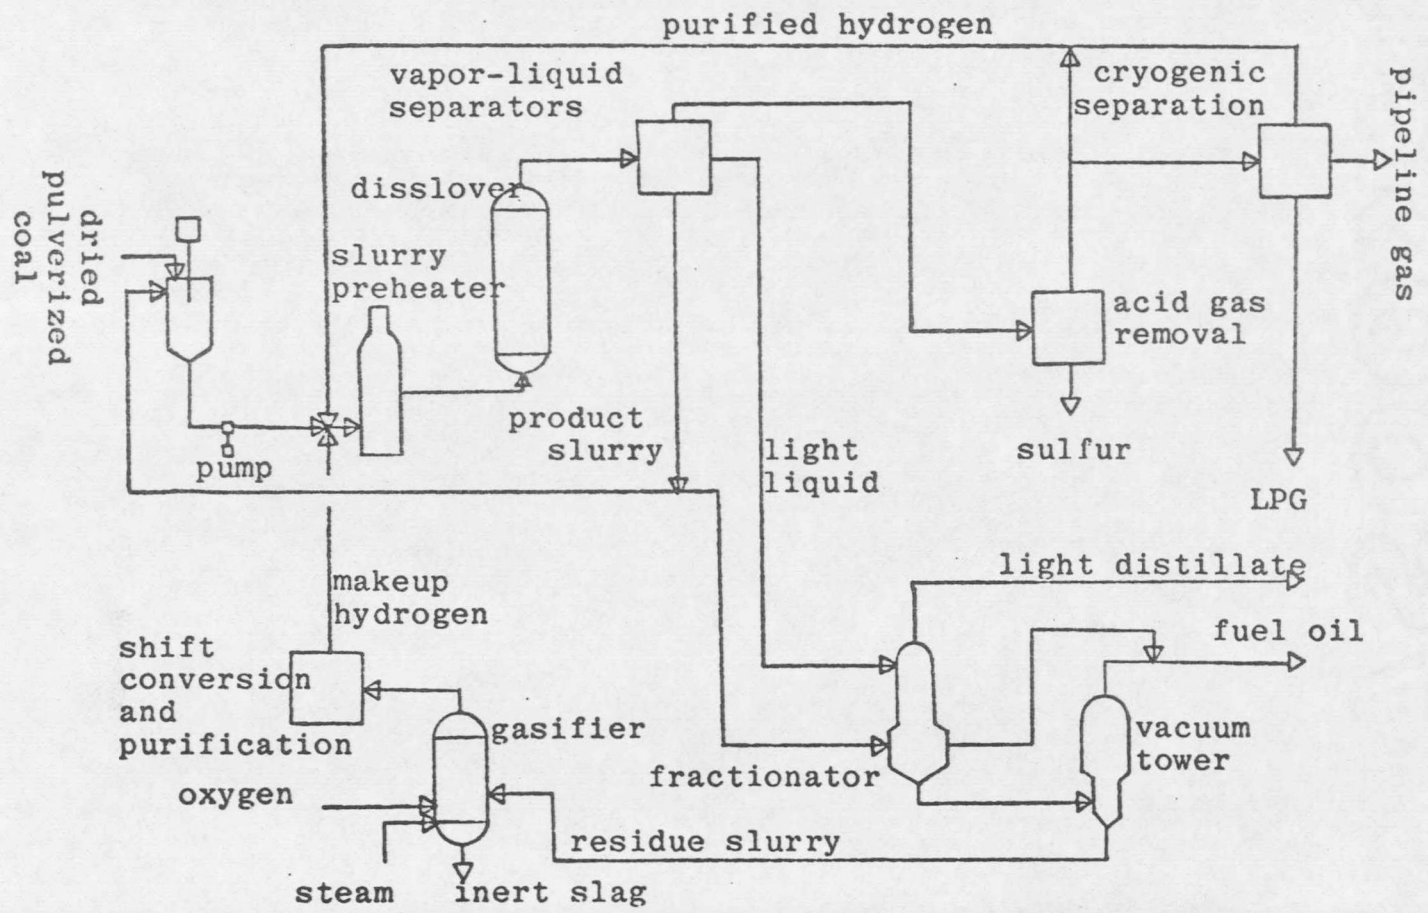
purified hydrogen

vapor-liquid separators

cryogenic separation

pipeline gas

dried pulverized coal

disslover

slurry preheater

acid gas removal

product slurry

light liquid

sulfur

pump

LPG

light distillate

makeup hydrogen

fuel oil

shift conversion and purification

gasifier

vacuum tower

fractionator

oxygen

residue slurry

steam

inert slag